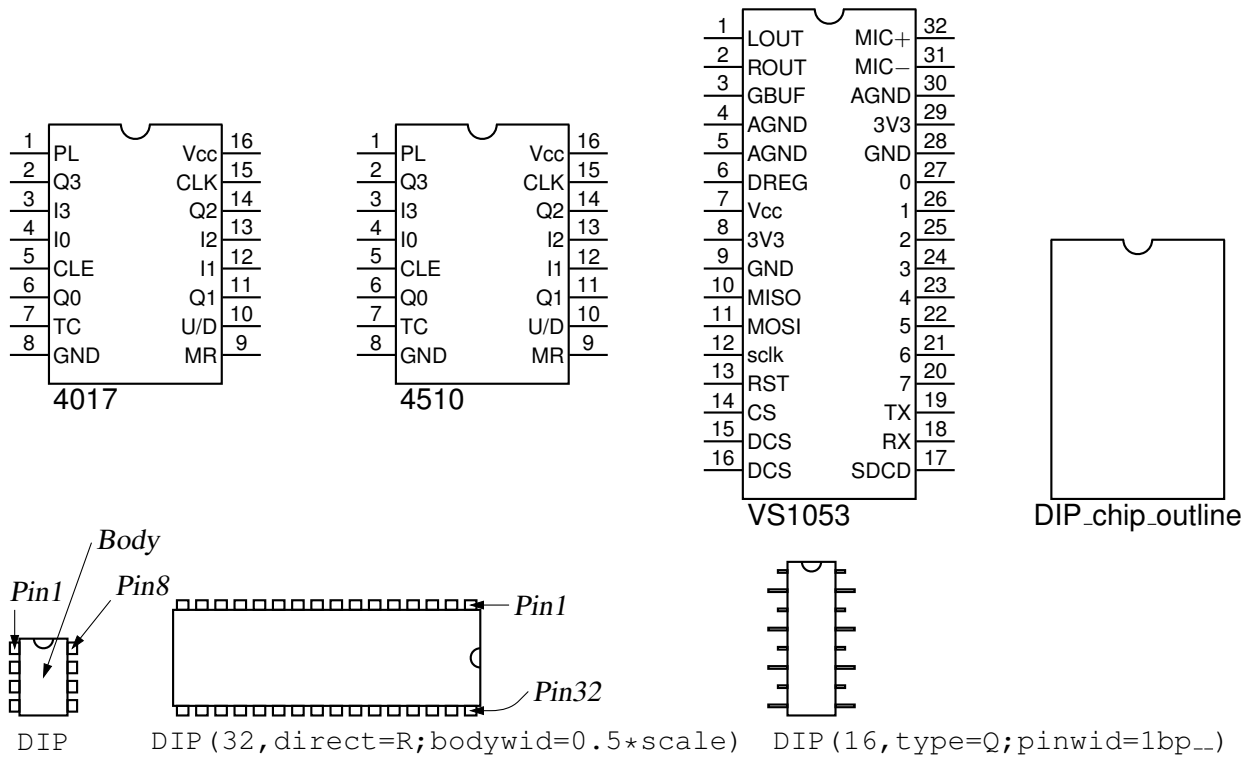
1 PL Vcc 16
2 Q3 CLK 15
3 I3 Q2 14
4 I0 I2 13
5 CLE I1 12
6 Q0 Q1 11
7 TC U/D 10
8 GND MR 9
4017

1 PL Vcc 16
2 Q3 CLK 15
3 I3 Q2 14
4 I0 I2 13
5 CLE I1 12
6 Q0 Q1 11
7 TC U/D 10
8 GND MR 9
4510

1 LOUT MIC+ 32
2 ROUT MIC− 31
3 GBUF AGND 30
4 AGND 3V3 29
5 AGND GND 28
6 DREG 0 27
7 Vcc 1 26
8 3V3 2 25
9 GND 3 24
10 MISO 4 23
11 MOSI 5 22
12 sclk 6 21
13 RST 7 20
14 CS TX 19
15 DCS RX 18
16 DCS SDCD 17
VS1053

DIP_chip_outline

Body
Pin1
Pin8
Pin1
Pin32

DIP DIP(32,direct=R;bodywid=0.5*scale) DIP(16,type=Q;pinwid=1bp__)